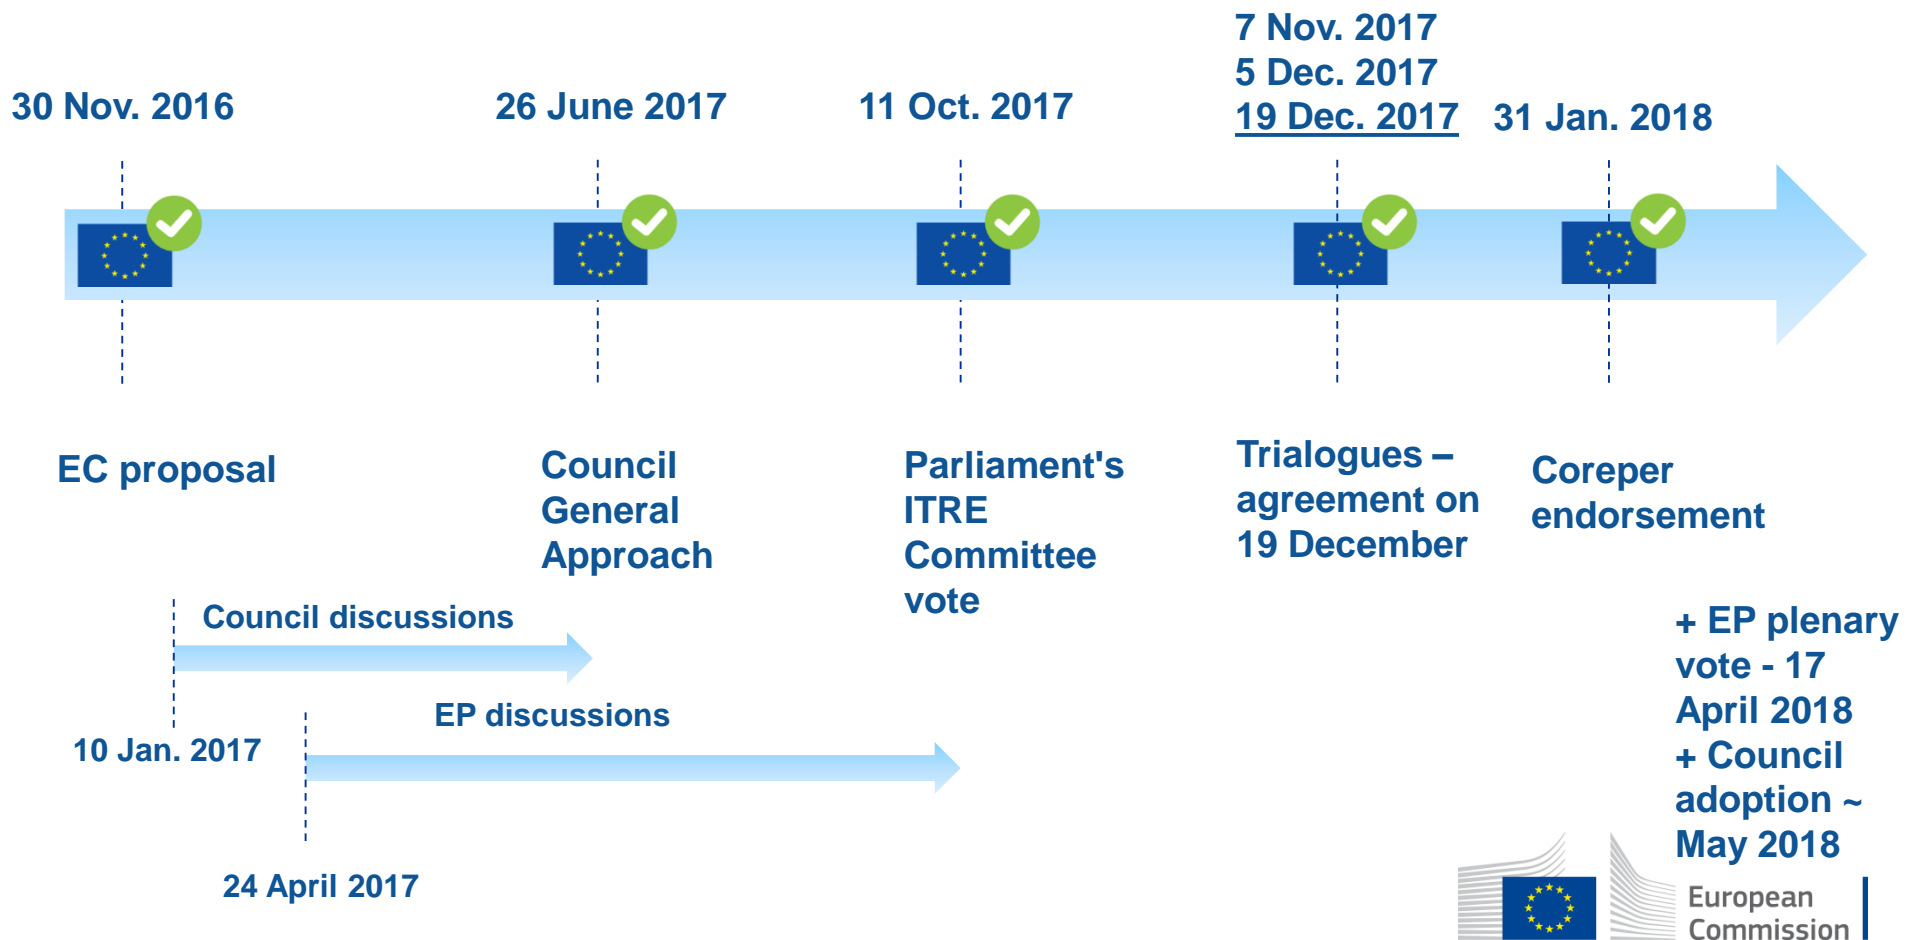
30 Nov. 2016

26 June 2017

11 Oct. 2017

7 Nov. 2017
5 Dec. 2017
19 Dec. 2017

31 Jan. 2018

EC proposal

Council General Approach

Parliament's ITRE Committee vote

Trialogues – agreement on 19 December

Coreper endorsement

Council discussions

10 Jan. 2017

EP discussions

24 April 2017

+ EP plenary vote - 17 April 2018
+ Council adoption ~ May 2018

European Commission